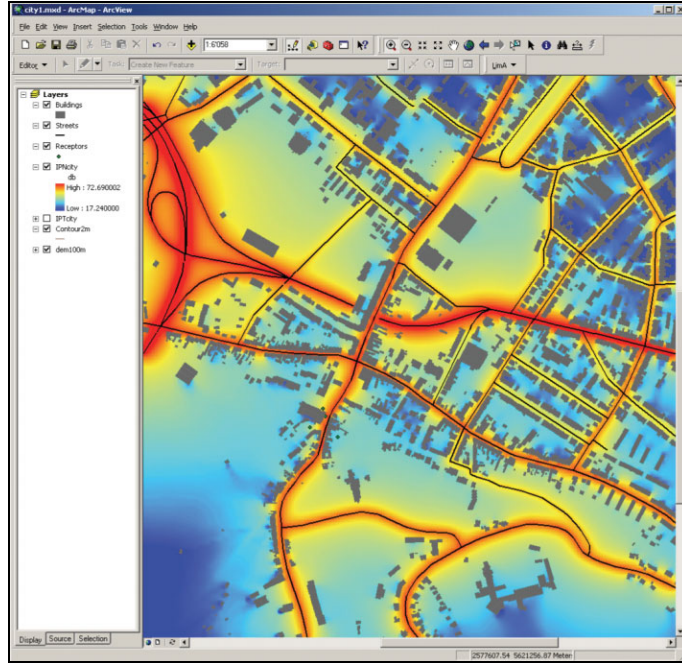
city1.mxd - ArcMap - ArcView

File Edit View Insert Selection Tools Window Help

1:6'058

Editor ▾ Task: Create New Feature Target: LimA ▾

Layers
Buildings
Streets
Receptors
IPNcity
db
High : 72.690002
Low : 17.240000
IPTcity
Contour2m
dem100m

Display Source Selection

2577607.54 5621256.87 Meter